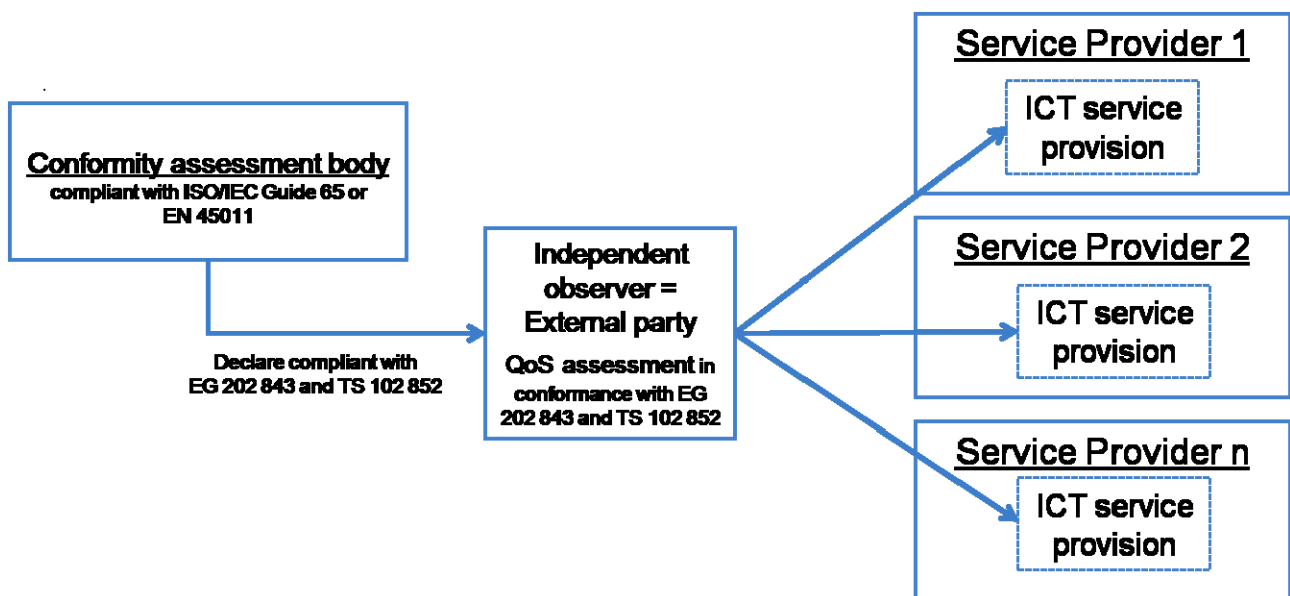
Conformity assessment body
compliant with ISO/IEC Guide 65 or EN 45011

Declare compliant with EG 202 843 and TS 102 852

Independent observer = External party

QoS assessment in conformance with EG 202 843 and TS 102 852

Service Provider 1

ICT service provision

Service Provider 2

ICT service provision

Service Provider n

ICT service provision